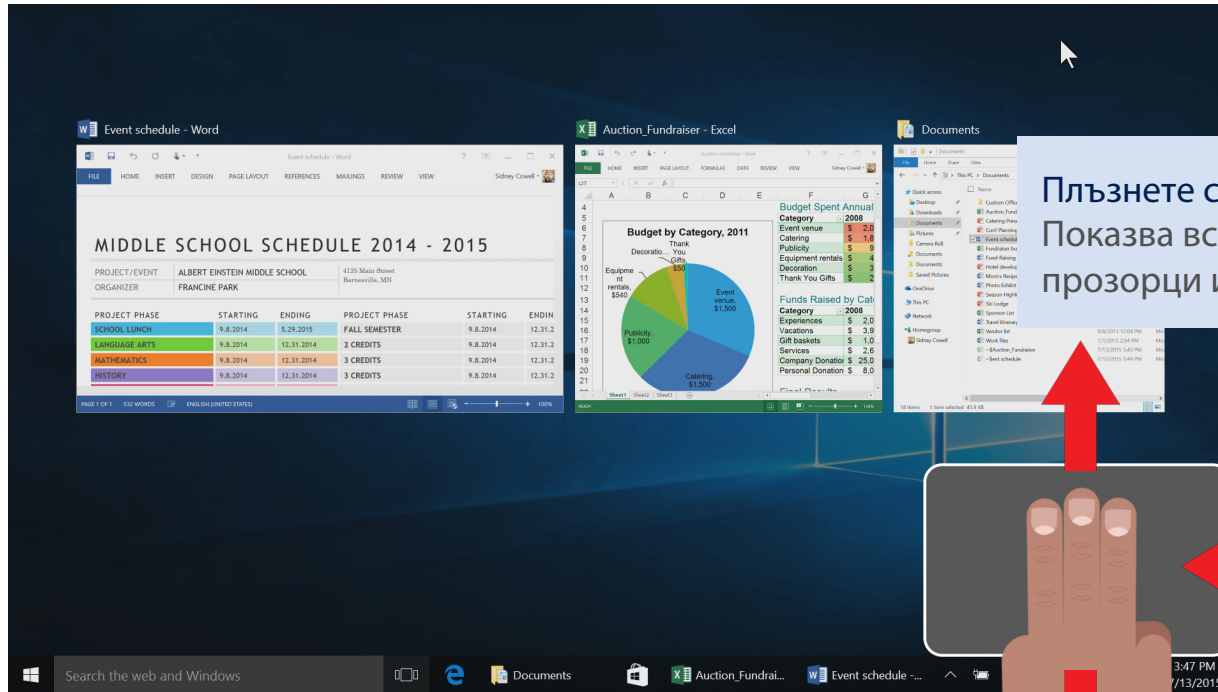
Event schedule - Word

Event schedule - Word

FILE HOME INSERT DESIGN PAGE LAYOUT REFERENCES MAILINGS REVIEW VIEW Sidney Cowell

MIDDLE SCHOOL SCHEDULE 2014 - 2015

| PROJECT/EVENT | ALBERT EINSTEIN MIDDLE SCHOOL | 4135 Main Street Barnesville, MN |
|---|---|---|
| ORGANIZER | FRANCINE PARK | |

| PROJECT PHASE | STARTING | ENDING | PROJECT PHASE | STARTING | ENDIN |
|---|---|---|---|---|---|
| SCHOOL LUNCH | 9.8.2014 | 5.29.2015 | FALL SEMESTER | 9.8.2014 | 12.31.2 |
| LANGUAGE ARTS | 9.8.2014 | 12.31.2014 | 2 CREDITS | 9.8.2014 | 12.31.2 |
| MATHEMATICS | 9.8.2014 | 12.31.2014 | 3 CREDITS | 9.8.2014 | 12.31.2 |
| HISTORY | 9.8.2014 | 12.31.2014 | 3 CREDITS | 9.8.2014 | 12.31.2 |

PAGE 1 OF 1 532 WORDS ENGLISH (UNITED STATES) 100%

Auction_Fundraiser - Excel

FILE HOME INSERT PAGE LAYOUT FORMULAS DATA REVIEW VIEW Sidney Cowell

Budget by Category, 2011

Decoratio... Thank You Gifts, $50 Equipment rentals, $540 Event venue, $1,500 Publicity, $1,000 Catering, $1,500

Budget Spent Annual

| Category | 2008 |
|---|---|
| Event venue | $ 2,0 |
| Catering | $ 1,8 |
| Publicity | $ 9 |
| Equipment rentals | $ 4 |
| Decoration | $ 3 |
| Thank You Gifts | $ 2 |

Funds Raised by Cat

| Category | 2008 |
|---|---|
| Experiences | $ 2,0 |
| Vacations | $ 3,9 |
| Gift baskets | $ 1,0 |
| Services | $ 2,6 |
| Company Donation | $ 25,0 |
| Personal Donation | $ 8,0 |

Sheet1 Sheet2 Sheet3

READY

Documents

Плъзнете с
Показва вс
прозорци и

Search the web and Windows

Documents

Auction_Fundrai...

Event schedule -...

3:47 PM
7/13/2015